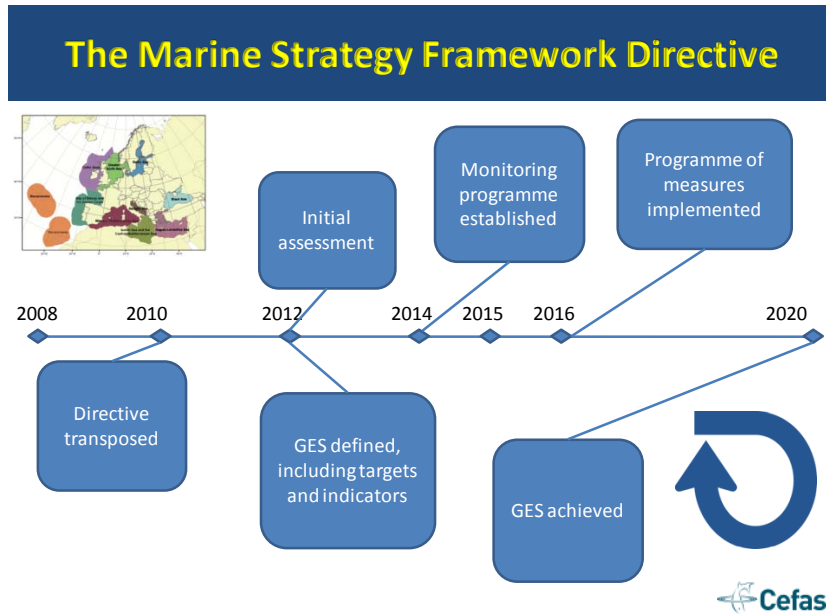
The Marine Strategy Framework Directive

Initial assessment

Monitoring programme established

Programme of measures implemented

2008

2010

2012

2014

2015

2016

2020

Directive transposed

GES defined, including targets and indicators

GES achieved

Cefas